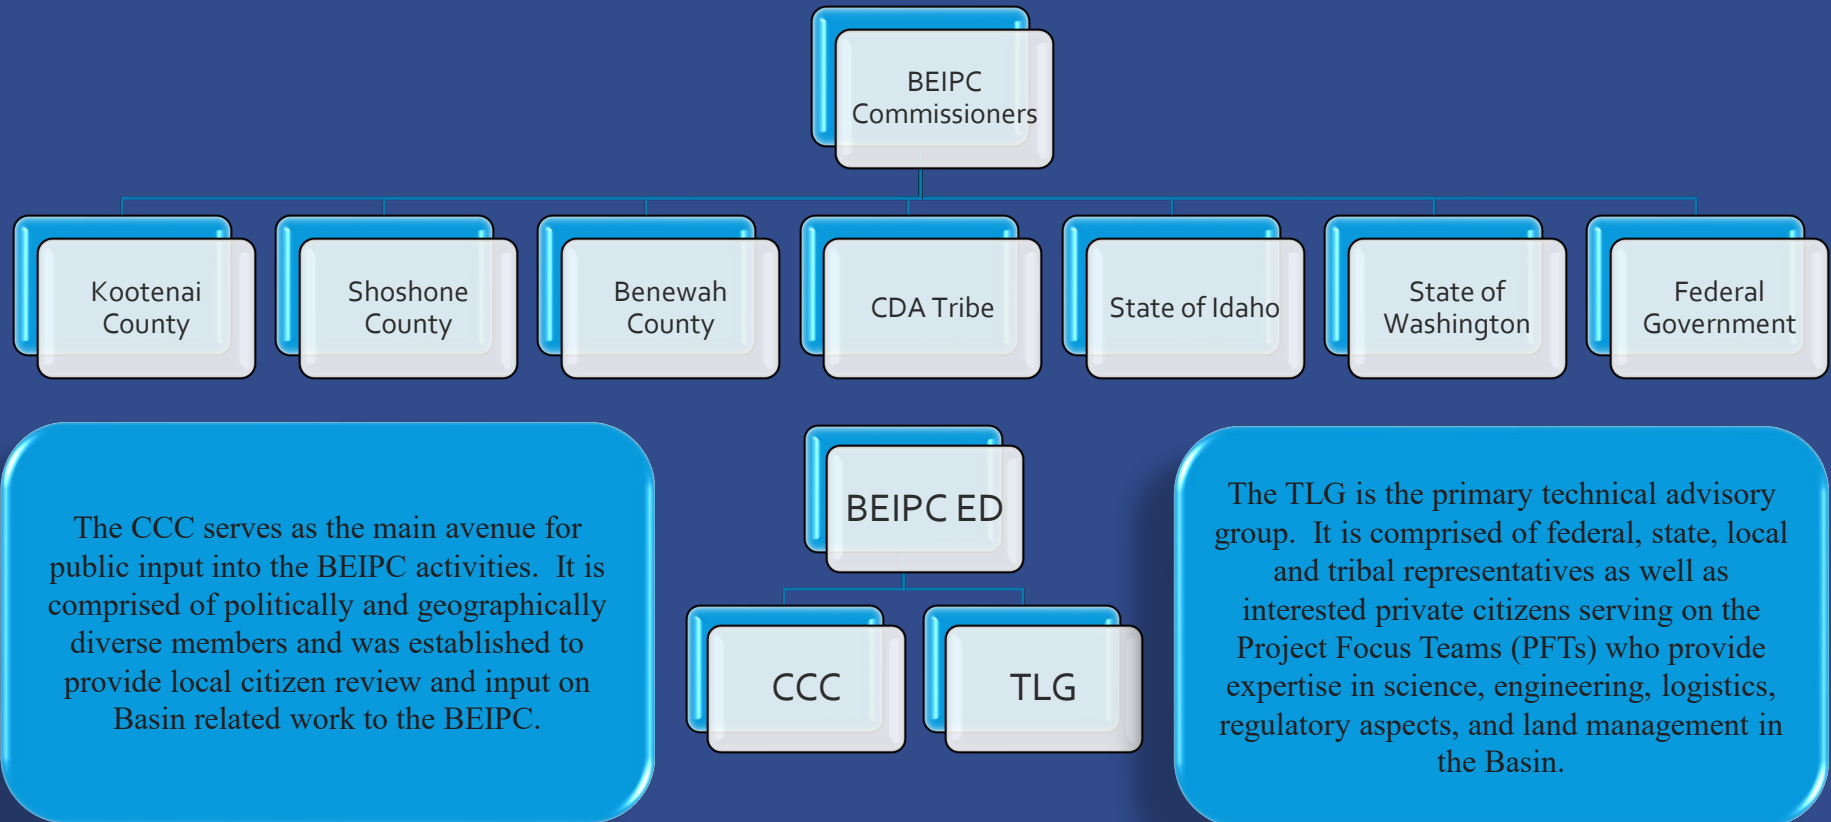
BEIPC Commissioners

Kootenai County

Shoshone County

Benewah County

CDA Tribe

State of Idaho

State of Washington

Federal Government

The CCC serves as the main avenue for public input into the BEIPC activities. It is comprised of politically and geographically diverse members and was established to provide local citizen review and input on Basin related work to the BEIPC.

BEIPC ED

CCC

TLG

The TLG is the primary technical advisory group. It is comprised of federal, state, local and tribal representatives as well as interested private citizens serving on the Project Focus Teams (PFTs) who provide expertise in science, engineering, logistics, regulatory aspects, and land management in the Basin.